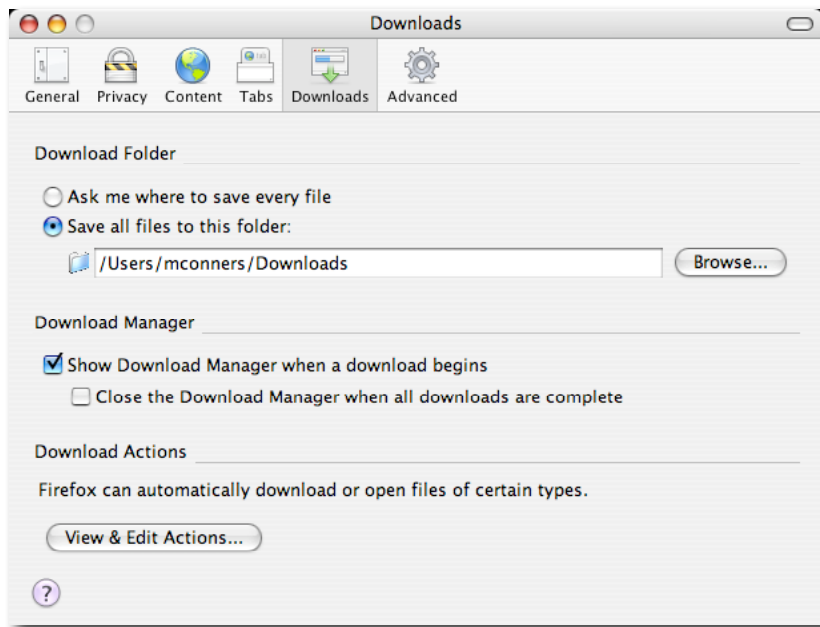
Downloads

General Privacy Content Tabs Downloads Advanced

Download Folder

Ask me where to save every file
Save all files to this folder:
/Users/mconners/Downloads
Browse...

Download Manager

Show Download Manager when a download begins
Close the Download Manager when all downloads are complete

Download Actions

Firefox can automatically download or open files of certain types.

View & Edit Actions...

?